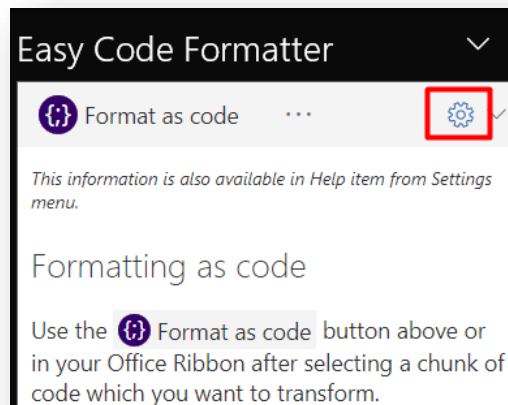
Easy Code Formatter

Format as code ···

This information is also available in Help item from Settings menu.

Formatting as code

Use the Format as code button above or in your Office Ribbon after selecting a chunk of code which you want to transform.